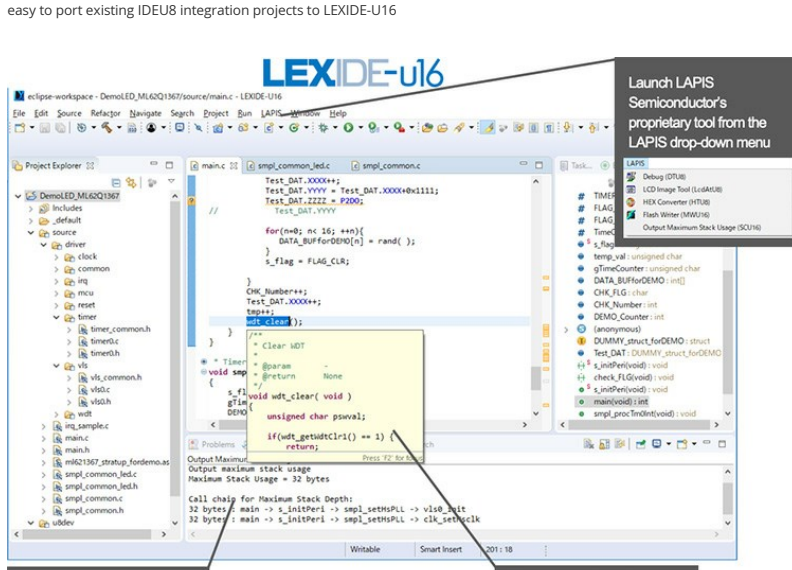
easy to port existing IDEU8 integration projects to LEXIDE-U16

LEXIDE-u16

eclipse-workspace - DemoLED_ML62Q1367/source/main.c - LEXIDE-U16

File Edit Source Refactor Navigate Search Project Run LAPIS Window Help

Launch LAPIS Semiconductor's proprietary tool from the LAPIS drop-down menu

LAPIS
Debug (DTU8)
LCD Image Tool (LcdAtU8)
HEX Converter (HTU8)
Flash Writer (MWU16)
Output Maximum Stack Usage (SCU16)

Project Explorer

DemoLED_ML62Q1367
Includes
_default
source
driver
clock
common
irq
mcu
reset
timer
timer_common.h
timer0.c
timer0.h
vls
vls_common.h
vls0.c
vls0.h
wdt
irq_sample.c
main.c
main.h
ml621367_stratup_fordemo.as
smpl_common_led.c
smpl_common_led.h
smpl_common.c
smpl_common.h
u8dev

main.c smpl_common_led.c smpl_common.c

Test_DAT.XXXX++;
Test_DAT.YYYY = Test_DAT.XXXX+0x1111;
Test_DAT.ZZZZ = P2D0;
// Test_DAT.YYYY

for(n=0; n< 16; ++n){
DATA_BUFforDEMO[n] = rand( );
}
s_flag = FLAG_CLR;

}
CHK_Number++;
Test_DAT.XXXX++;
tmp++;
wdt_clear();
}
}

* Timer
void smp
{
s_fl
gTim
DEMO

/*
* Clear WDT
*
* @param -
* @return None
*/
void wdt_clear( void )
{
unsigned char pswval;

if(wdt_getWdtClr1() == 1) {
return;

Press 'F2' for focus

Task...

TIMER
FLAG
FLAG
TimeC
s_flag
temp_val : unsigned char
gTimeCounter : unsigned char
DATA_BUFforDEMO : int[]
CHK_FLG : char
CHK_Number : int
DEMO_Counter : int
(anonymous)
DUMMY_struct_forDEMO : struct
Test_DAT : DUMMY_struct_forDEMO
s_initPeri(void) : void
check_FLG(void) : void
s_initPeri(void) : void
main(void) : int
smpl_procTm0Int(void) : void

Problems
Output Maximum

Output maximum stack usage
Maximum Stack Usage = 32 bytes

Call chain for Maximum Stack Depth:
32 bytes : main -> s_initPeri -> smpl_setHsPLL -> vls0_init
32 bytes : main -> s_initPeri -> smpl_setHsPLL -> clk_setHsclk

Writable Smart Insert 201 : 18